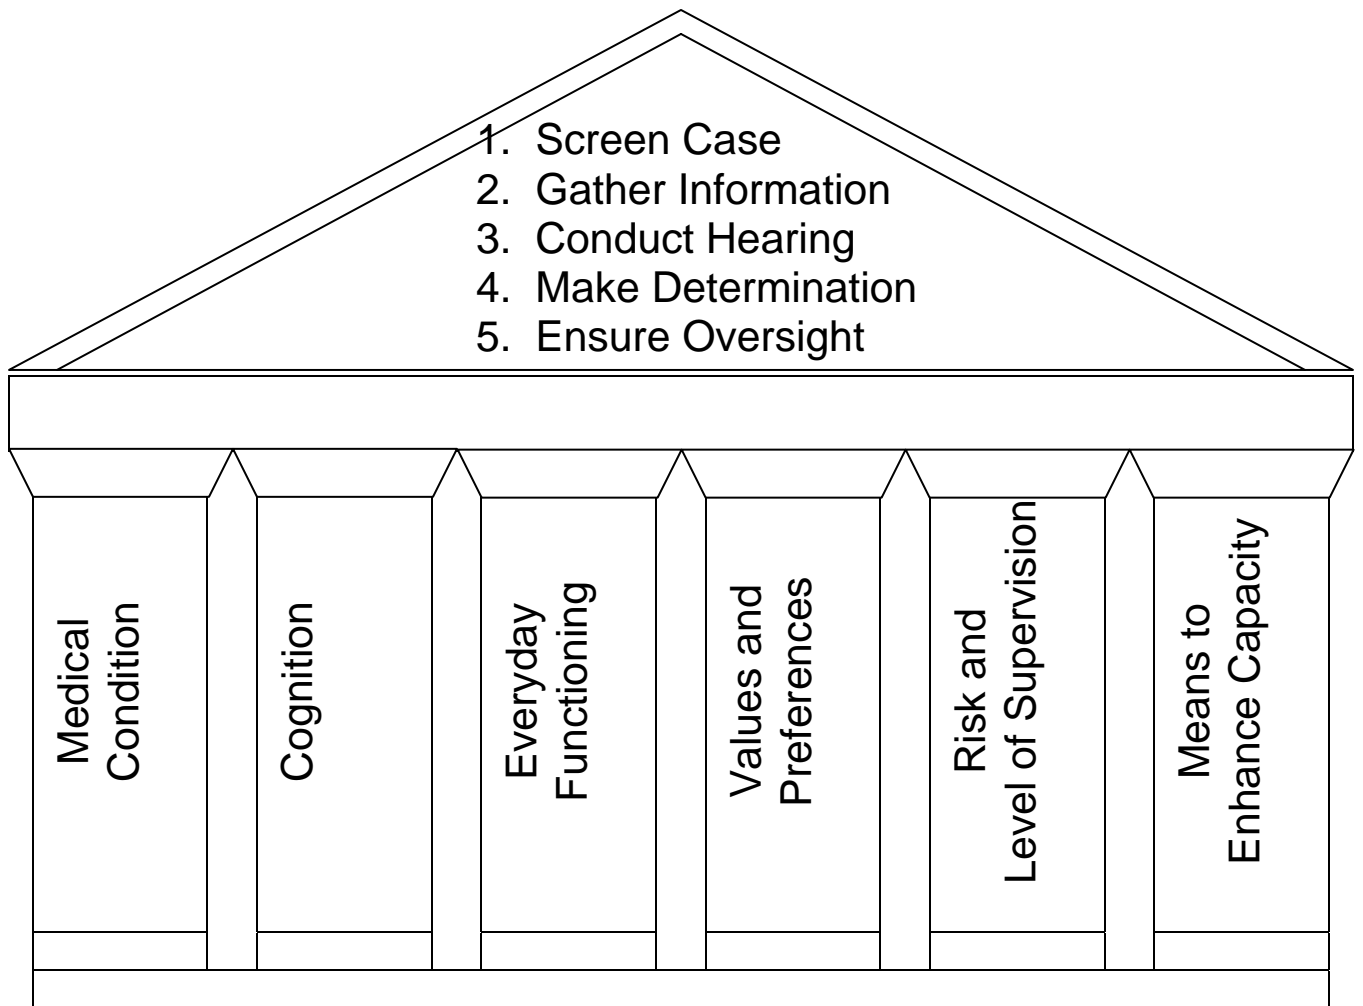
1. Screen Case
2. Gather Information
3. Conduct Hearing
4. Make Determination
5. Ensure Oversight

Medical Condition

Cognition

Everyday Functioning

Values and Preferences

Risk and Level of Supervision

Means to Enhance Capacity